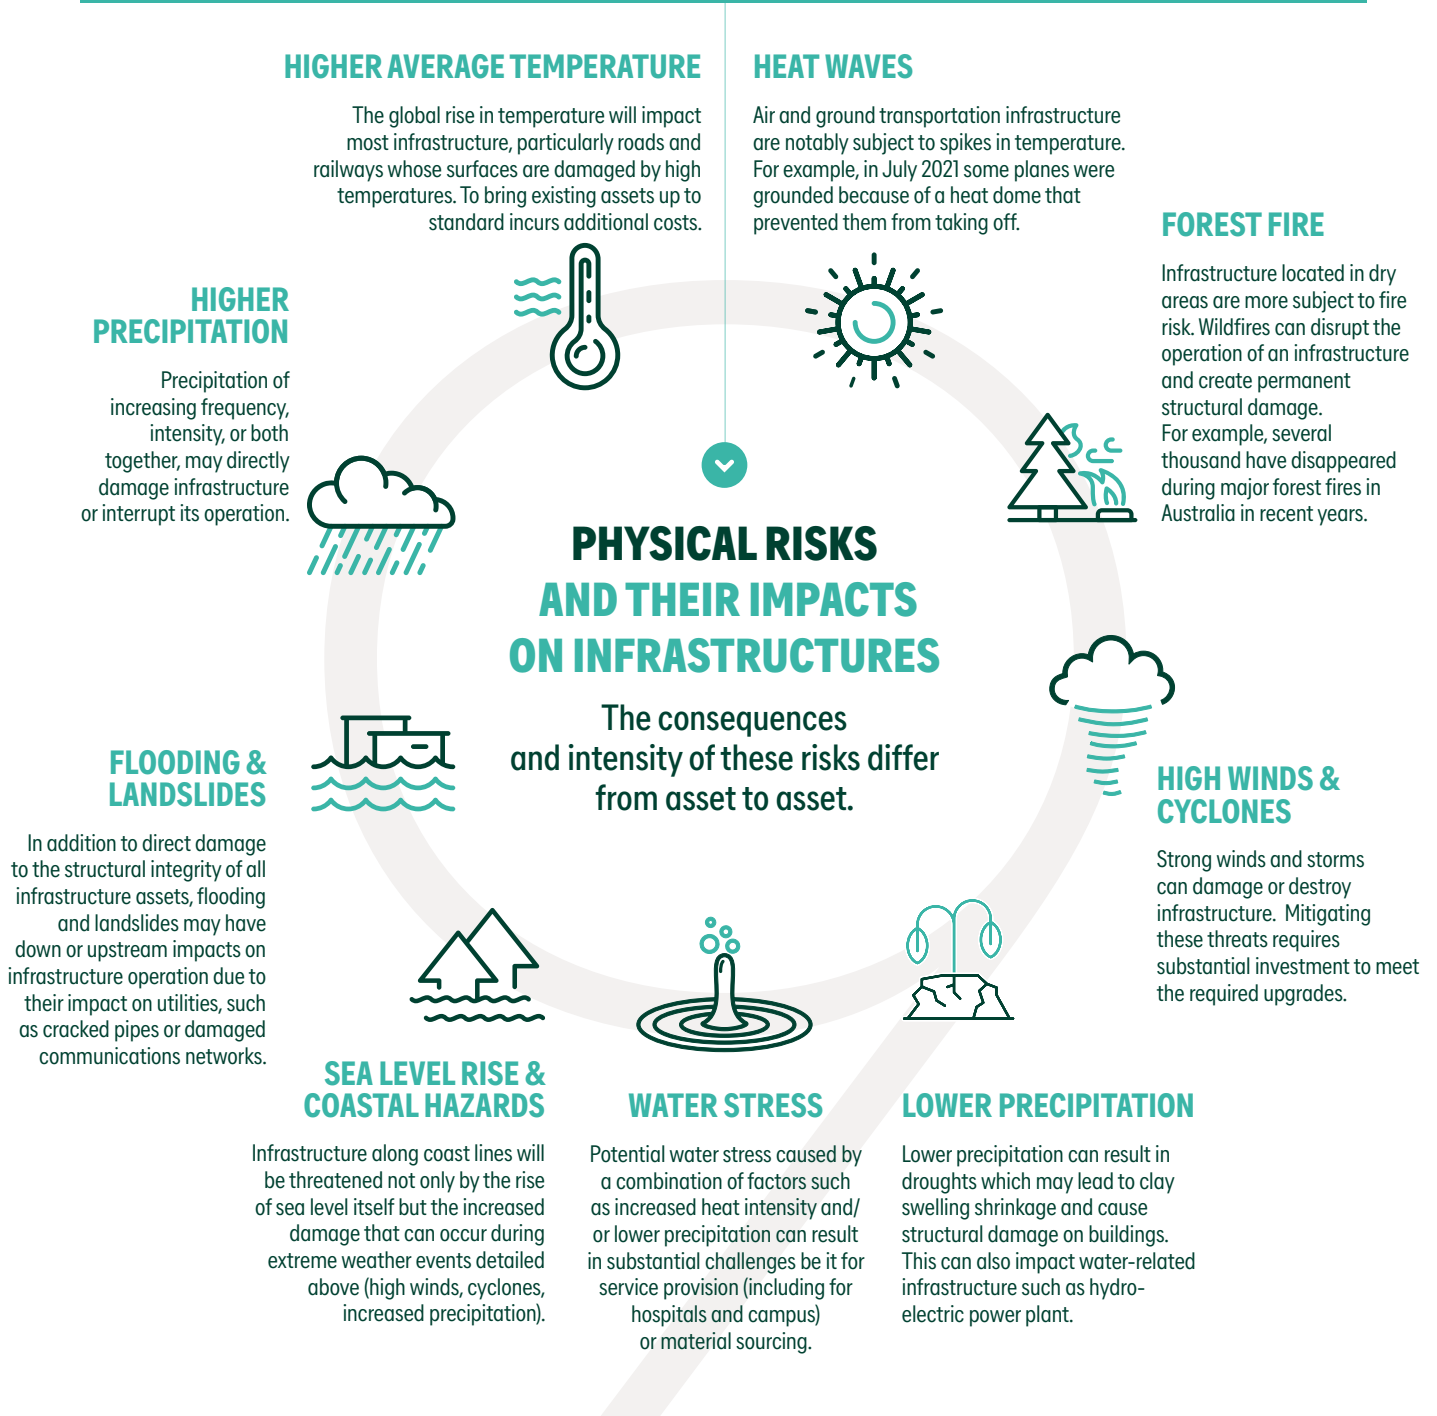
HIGHER AVERAGE TEMPERATURE

The global rise in temperature will impact most infrastructure, particularly roads and railways whose surfaces are damaged by high temperatures. To bring existing assets up to standard incurs additional costs.

HEAT WAVES

Air and ground transportation infrastructure are notably subject to spikes in temperature. For example, in July 2021 some planes were grounded because of a heat dome that prevented them from taking off.

FOREST FIRE

Infrastructure located in dry areas are more subject to fire risk. Wildfires can disrupt the operation of an infrastructure and create permanent structural damage. For example, several thousand have disappeared during major forest fires in Australia in recent years.

HIGHER PRECIPITATION

Precipitation of increasing frequency, intensity, or both together, may directly damage infrastructure or interrupt its operation.

PHYSICAL RISKS AND THEIR IMPACTS ON INFRASTRUCTURES

The consequences and intensity of these risks differ from asset to asset.

FLOODING & LANDSLIDES

In addition to direct damage to the structural integrity of all infrastructure assets, flooding and landslides may have down or upstream impacts on infrastructure operation due to their impact on utilities, such as cracked pipes or damaged communications networks.

HIGH WINDS & CYCLONES

Strong winds and storms can damage or destroy infrastructure. Mitigating these threats requires substantial investment to meet the required upgrades.

SEA LEVEL RISE & COASTAL HAZARDS

Infrastructure along coast lines will be threatened not only by the rise of sea level itself but the increased damage that can occur during extreme weather events detailed above (high winds, cyclones, increased precipitation).

WATER STRESS

Potential water stress caused by a combination of factors such as increased heat intensity and/ or lower precipitation can result in substantial challenges be it for service provision (including for hospitals and campus) or material sourcing.

LOWER PRECIPITATION

Lower precipitation can result in droughts which may lead to clay swelling shrinkage and cause structural damage on buildings. This can also impact water-related infrastructure such as hydro-electric power plant.